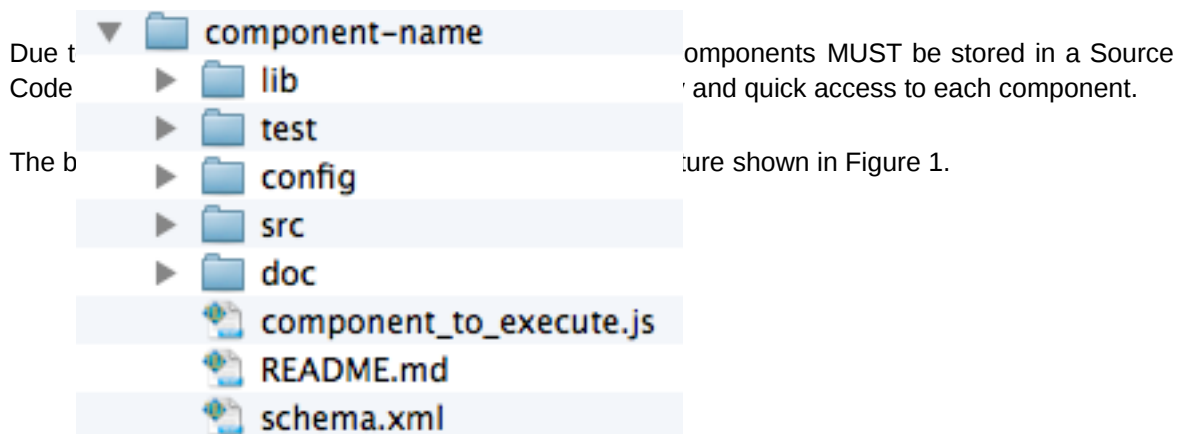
Due t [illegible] omponents MUST be stored in a Source Code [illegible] and quick access to each component.

The b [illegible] ture shown in Figure 1.

component-name
lib
test
config
src
doc
component_to_execute.js
README.md
schema.xml